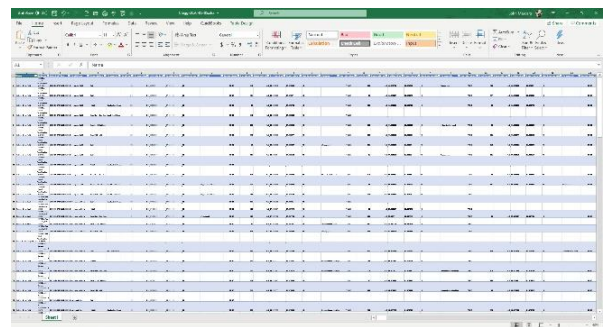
File Home Insert Page Layout Formulas Data Review View Help Table Design

Calibri 11

Wrap Text

General

Conditional Formatting

Format as Table

Normal Bad Good Neutral

Check Cell Explanatory Input

Insert Delete Format

AutoSum Fill Clear

Sort & Filter Find & Select

Share Comments

Sheet1

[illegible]